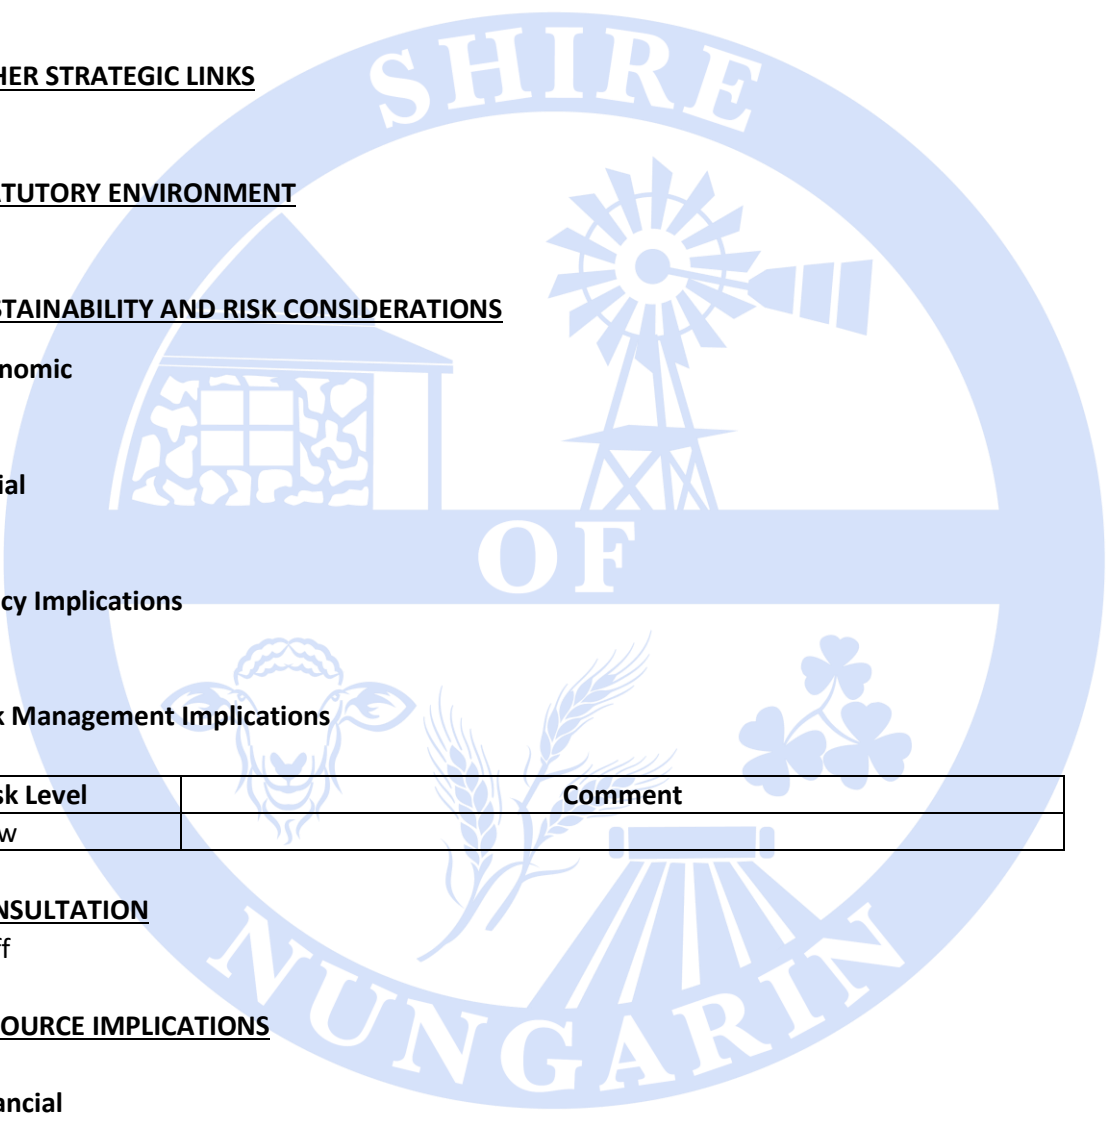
HER STRATEGIC LINKS

TUTORY ENVIRONMENT

STAINABILITY AND RISK CONSIDERATIONS

nomic

ial

cy Implications

k Management Implications

| sk Level | Comment |
|---|---|
| w | |

NSULTATION
ff

OURCE IMPLICATIONS

ancial

SHIRE OF NUNGARIN